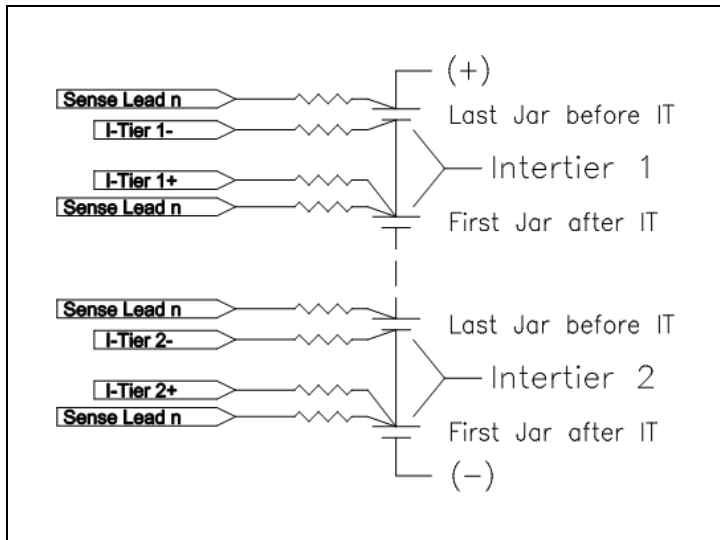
(+)

Sense Lead n

I-Tier 1-

Last Jar before IT

Intertier 1

I-Tier 1+

Sense Lead n

First Jar after IT

Sense Lead n

I-Tier 2-

Last Jar before IT

Intertier 2

I-Tier 2+

Sense Lead n

First Jar after IT

(−)